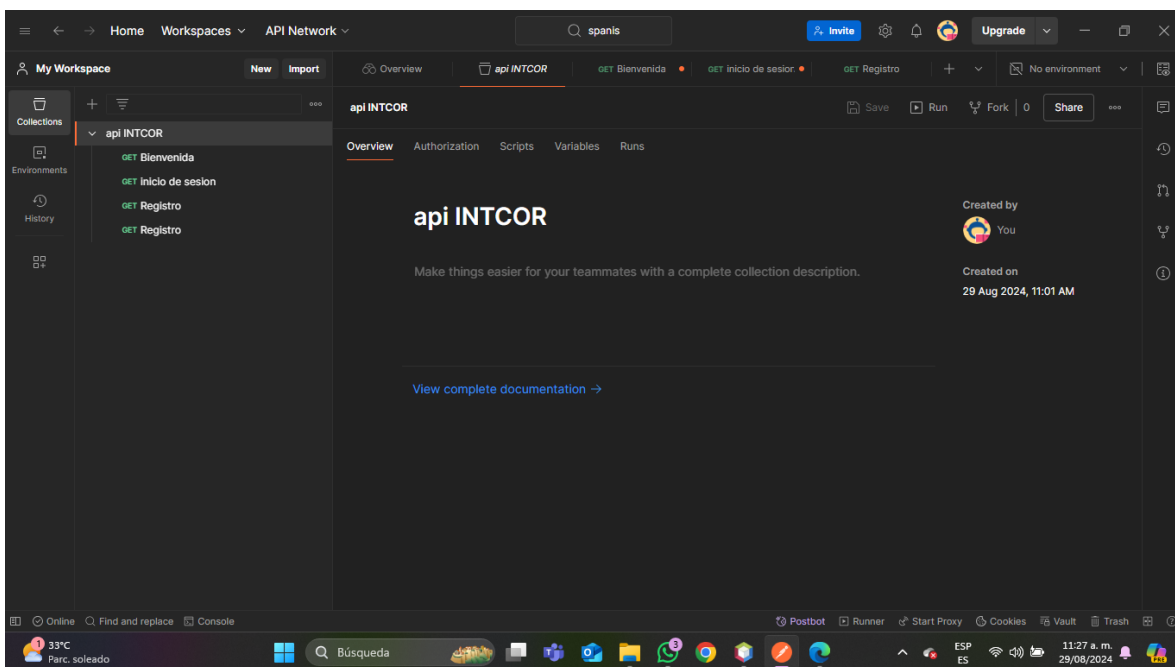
Home Workspaces API Network
spanis
Invite Upgrade
My Workspace New Import
Overview api INTCOR GET Bienvenida GET inicio de sesior GET Registro No environment
Collections
Environments
History
api INTCOR
GET Bienvenida
GET inicio de sesion
GET Registro
GET Registro
api INTCOR
Save Run Fork 0 Share
Overview Authorization Scripts Variables Runs

api INTCOR

Make things easier for your teammates with a complete collection description.

Created by
You
Created on
29 Aug 2024, 11:01 AM

View complete documentation →

Online Find and replace Console
Postbot Runner Start Proxy Cookies Vault Trash
33°C
Parc. soleado
Búsqueda
ESP
ES
11:27 a. m.
29/08/2024